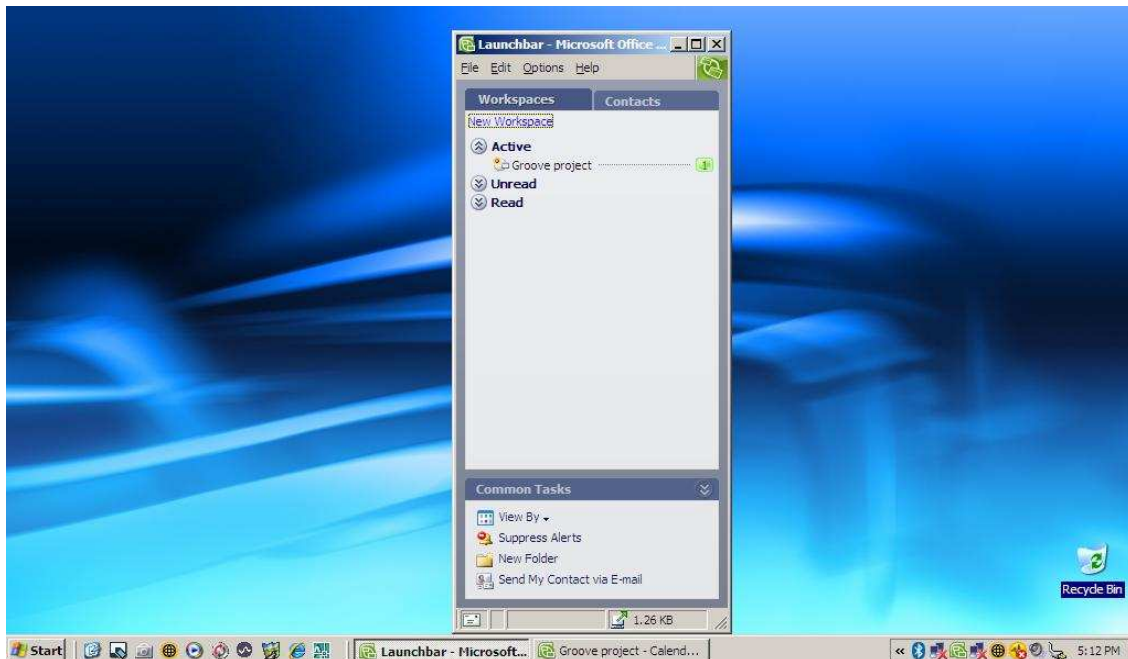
Launchbar - Microsoft Office ...

File Edit Options Help

Workspaces
Contacts

New Workspace

Active
Groove project
Unread
Read

Common Tasks

View By
Suppress Alerts
New Folder
Send My Contact via E-mail

1.26 KB

Recycle Bin

Start
Launchbar - Microsoft...
Groove project - Calend...
5:12 PM